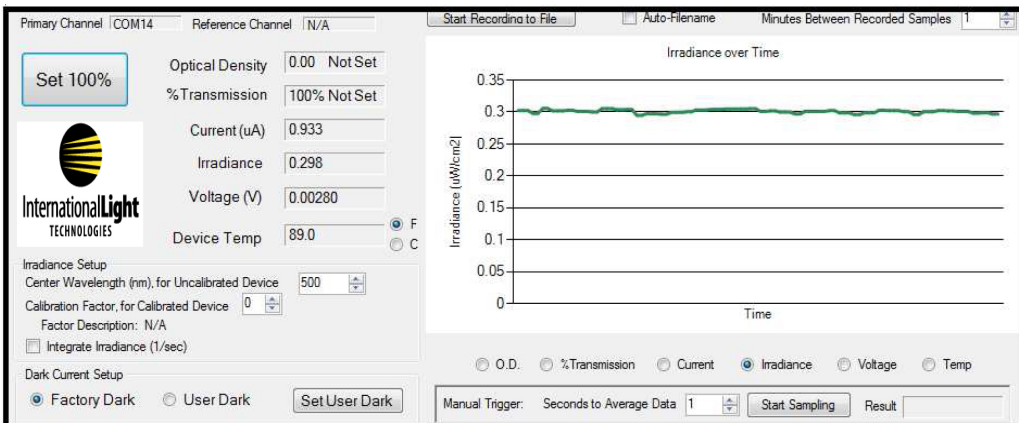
Primary Channel COM14 Reference Channel N/A

Start Recording to File

Auto-Filename

Minutes Between Recorded Samples 1

Set 100%

Optical Density 0.00 Not Set

%Transmission 100% Not Set

Current (uA) 0.933

Irradiance 0.298

Voltage (V) 0.00280

Device Temp 89.0

F

C

InternationalLight TECHNOLOGIES

Irradiance over Time

0.35

0.3

0.25

0.2

0.15

0.1

0.05

0

Irradiance (uW/cm2)

Time

Irradiance Setup

Center Wavelength (nm), for Uncalibrated Device 500

Calibration Factor, for Calibrated Device 0

Factor Description: N/A

Integrate Irradiance (1/sec)

O.D. %Transmission Current Irradiance Voltage Temp

Dark Current Setup

Factory Dark User Dark Set User Dark

Manual Trigger: Seconds to Average Data 1 Start Sampling Result